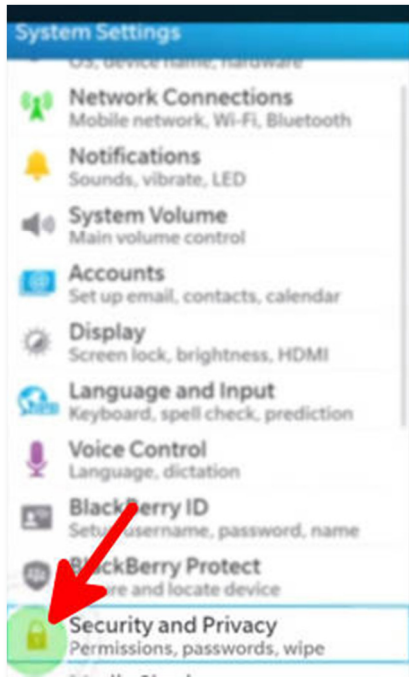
System Settings
OS, device name, hardware

Network Connections
Mobile network, Wi-Fi, Bluetooth

Notifications
Sounds, vibrate, LED

System Volume
Main volume control

Accounts
Set up email, contacts, calendar

Display
Screen lock, brightness, HDMI

Language and Input
Keyboard, spell check, prediction

Voice Control
Language, dictation

BlackBerry ID
Setup username, password, name

BlackBerry Protect
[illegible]re and locate device

Security and Privacy
Permissions, passwords, wipe

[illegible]